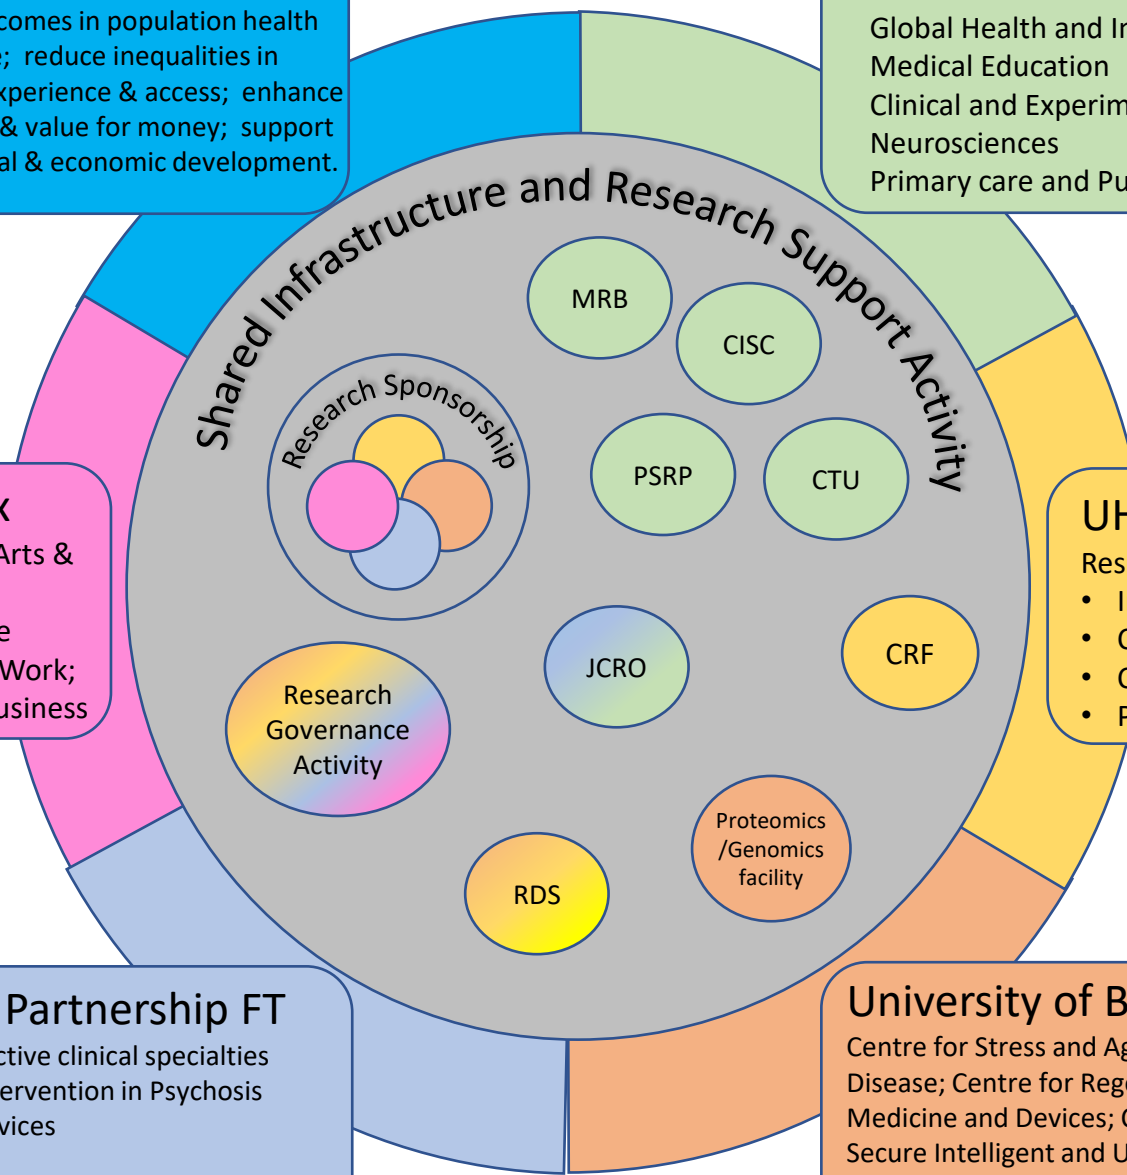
comes in population health e; reduce inequalities in xperience & access; enhance & value for money; support al & economic development.

Global Health and In
Medical Education
Clinical and Experim
Neurosciences
Primary care and Pu

Shared Infrastructure and Research Support Activity

MRB

CISC

Research Sponsorship

PSRP

CTU

x
Arts &
e
Work;
usiness

UH
Res
• I
• C
• C
• P

JCRO

CRF

Research Governance Activity

Proteomics /Genomics facility

RDS

Partnership FT
ctive clinical specialties
ervention in Psychosis
vices

University of B
Centre for Stress and Ag
Disease; Centre for Rege
Medicine and Devices; C
Secure Intelligent and U